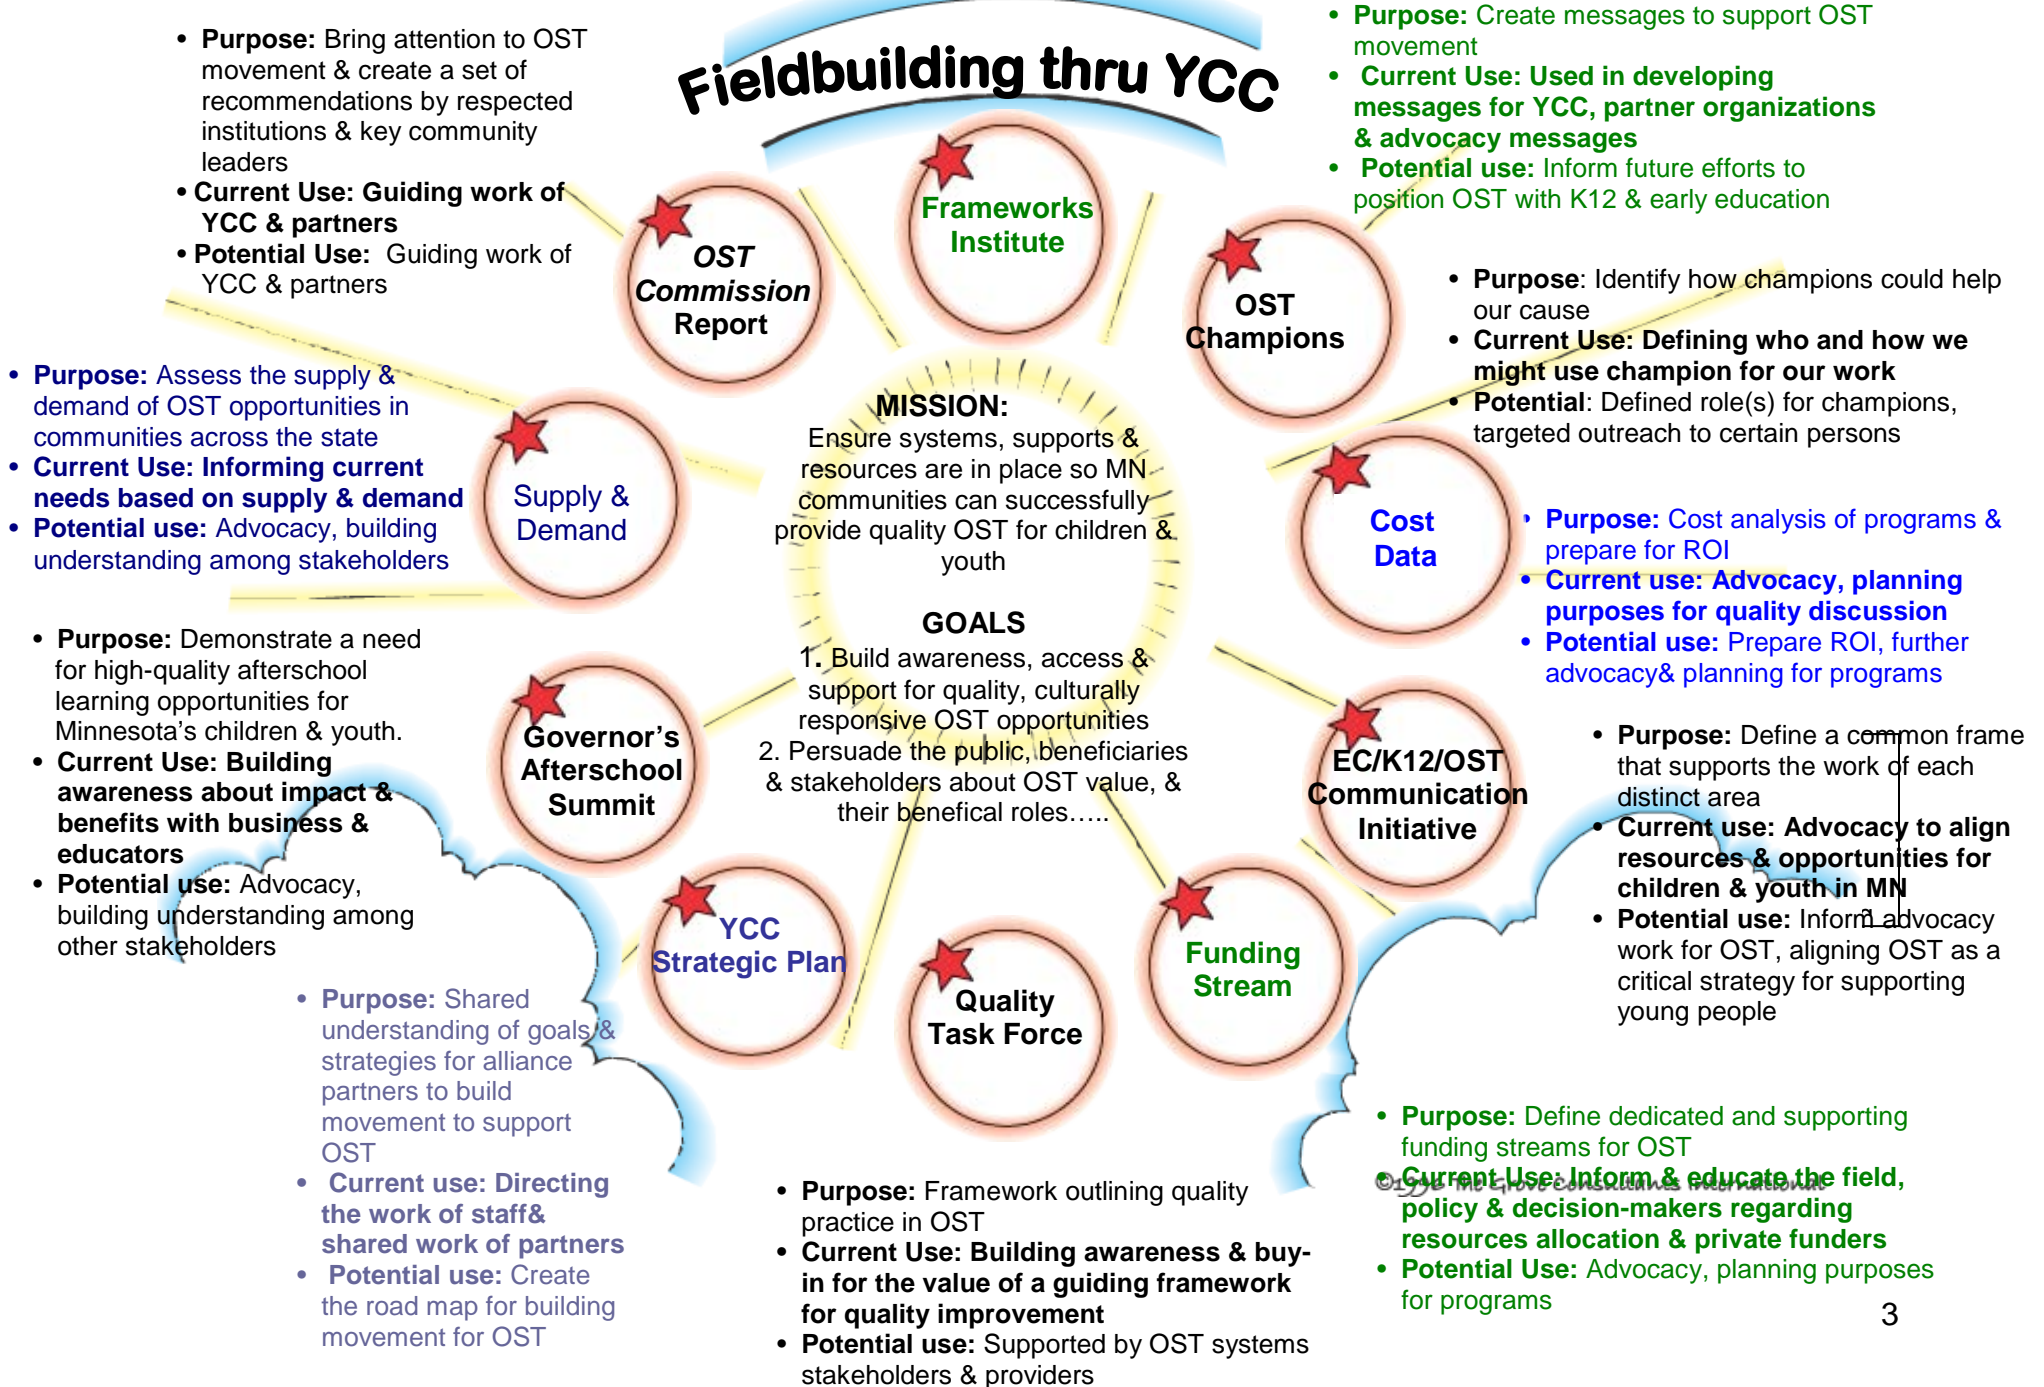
Fieldbuilding thru YCC

- **Purpose:** Bring attention to OST movement & create a set of recommendations by respected institutions & key community leaders
- **Current Use: Guiding work of YCC & partners**
- **Potential Use:** Guiding work of YCC & partners

- **Purpose:** Create messages to support OST movement
- **Current Use: Used in developing messages for YCC, partner organizations & advocacy messages**
- **Potential use:** Inform future efforts to position OST with K12 & early education

OST Commission Report

Frameworks Institute

OST Champions

- **Purpose**: Identify how champions could help our cause
- **Current Use: Defining who and how we might use champion for our work**
- **Potential**: Defined role(s) for champions, targeted outreach to certain persons

- **Purpose:** Assess the supply & demand of OST opportunities in communities across the state
- **Current Use: Informing current needs based on supply & demand**
- **Potential use:** Advocacy, building understanding among stakeholders

Supply & Demand

MISSION:
Ensure systems, supports & resources are in place so MN communities can successfully provide quality OST for children & youth

GOALS
1. Build awareness, access & support for quality, culturally responsive OST opportunities
2. Persuade the public, beneficiaries & stakeholders about OST value, & their benefical roles…..

Cost Data

- **Purpose:** Cost analysis of programs & prepare for ROI
- **Current use: Advocacy, planning purposes for quality discussion**
- **Potential use:** Prepare ROI, further advocacy& planning for programs

- **Purpose:** Demonstrate a need for high-quality afterschool learning opportunities for Minnesota's children & youth.
- **Current Use: Building awareness about impact & benefits with business & educators**
- **Potential use:** Advocacy, building understanding among other stakeholders

Governor's Afterschool Summit

EC/K12/OST Communication Initiative

- **Purpose:** Define a common frame that supports the work of each distinct area
- **Current use: Advocacy to align resources & opportunities for children & youth in MN**
- **Potential use:** Inform advocacy work for OST, aligning OST as a critical strategy for supporting young people

YCC Strategic Plan

Quality Task Force

Funding Stream

- **Purpose:** Shared understanding of goals & strategies for alliance partners to build movement to support OST
- **Current use: Directing the work of staff& shared work of partners**
- **Potential use:** Create the road map for building movement for OST

- **Purpose:** Framework outlining quality practice in OST
- **Current Use: Building awareness & buy-in for the value of a guiding framework for quality improvement**
- **Potential use:** Supported by OST systems stakeholders & providers

- **Purpose:** Define dedicated and supporting funding streams for OST
- **Current Use: Inform & educate the field, policy & decision-makers regarding resources allocation & private funders**
- **Potential Use:** Advocacy, planning purposes for programs

©1996 The Grove Consultants International

3